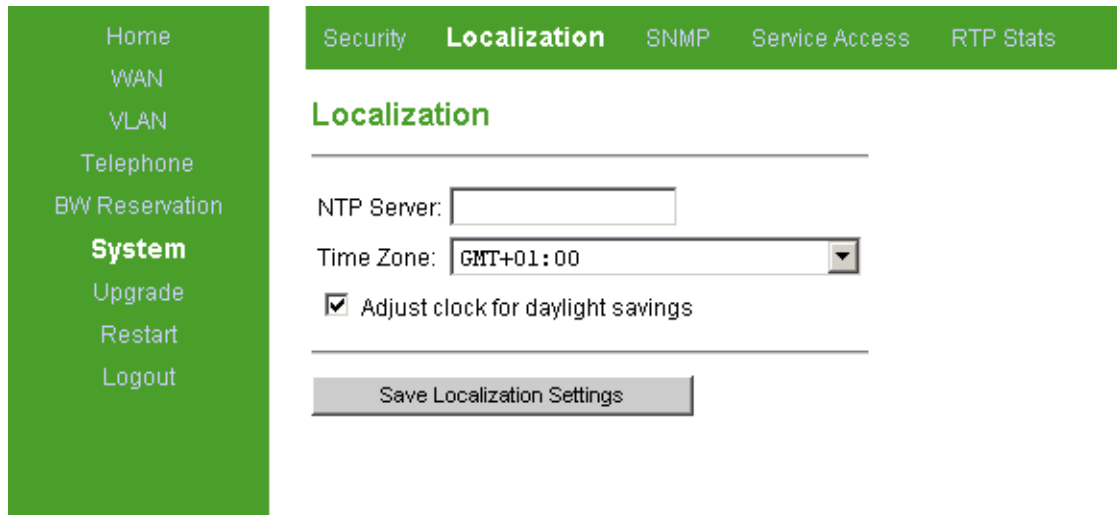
Home
WAN
VLAN
Telephone
BW Reservation
System
Upgrade
Restart
Logout

Security Localization SNMP Service Access RTP Stats

Localization

NTP Server:

Time Zone: GMT+01:00

Adjust clock for daylight savings

Save Localization Settings